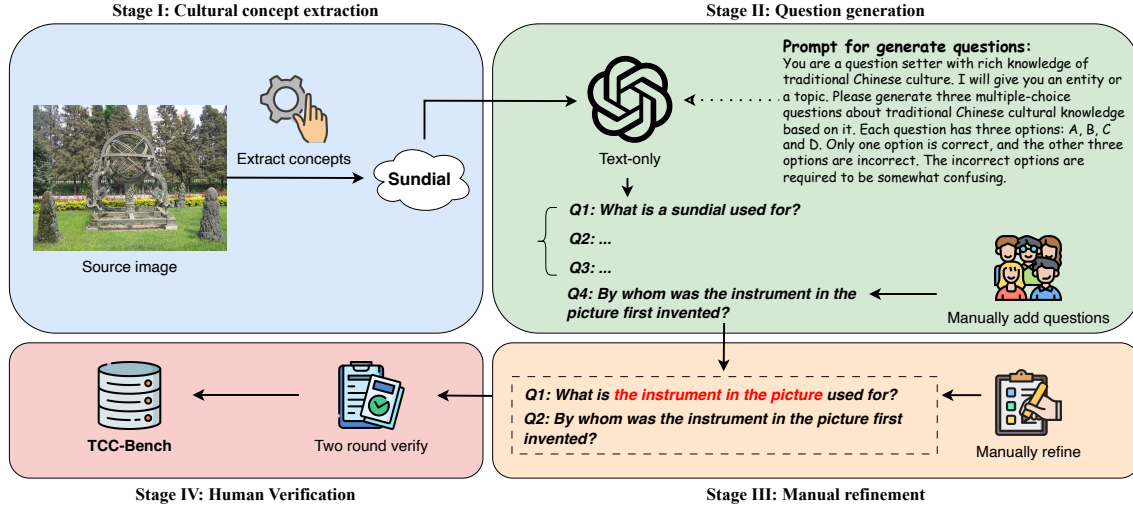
Stage I: Cultural concept extraction

Extract concepts

Source image

Sundial

Stage II: Question generation

Prompt for generate questions:
You are a question setter with rich knowledge of traditional Chinese culture. I will give you an entity or a topic. Please generate three multiple-choice questions about traditional Chinese cultural knowledge based on it. Each question has three options: A, B, C and D. Only one option is correct, and the other three options are incorrect. The incorrect options are required to be somewhat confusing.

Text-only

Q1: What is a sundial used for?

Q2: ...

Q3: ...

Q4: By whom was the instrument in the picture first invented?

Manually add questions

TCC-Bench

Two round verify

Q1: What is the instrument in the picture used for?

Q2: By whom was the instrument in the picture first invented?

Manually refine

Stage IV: Human Verification

Stage III: Manual refinement